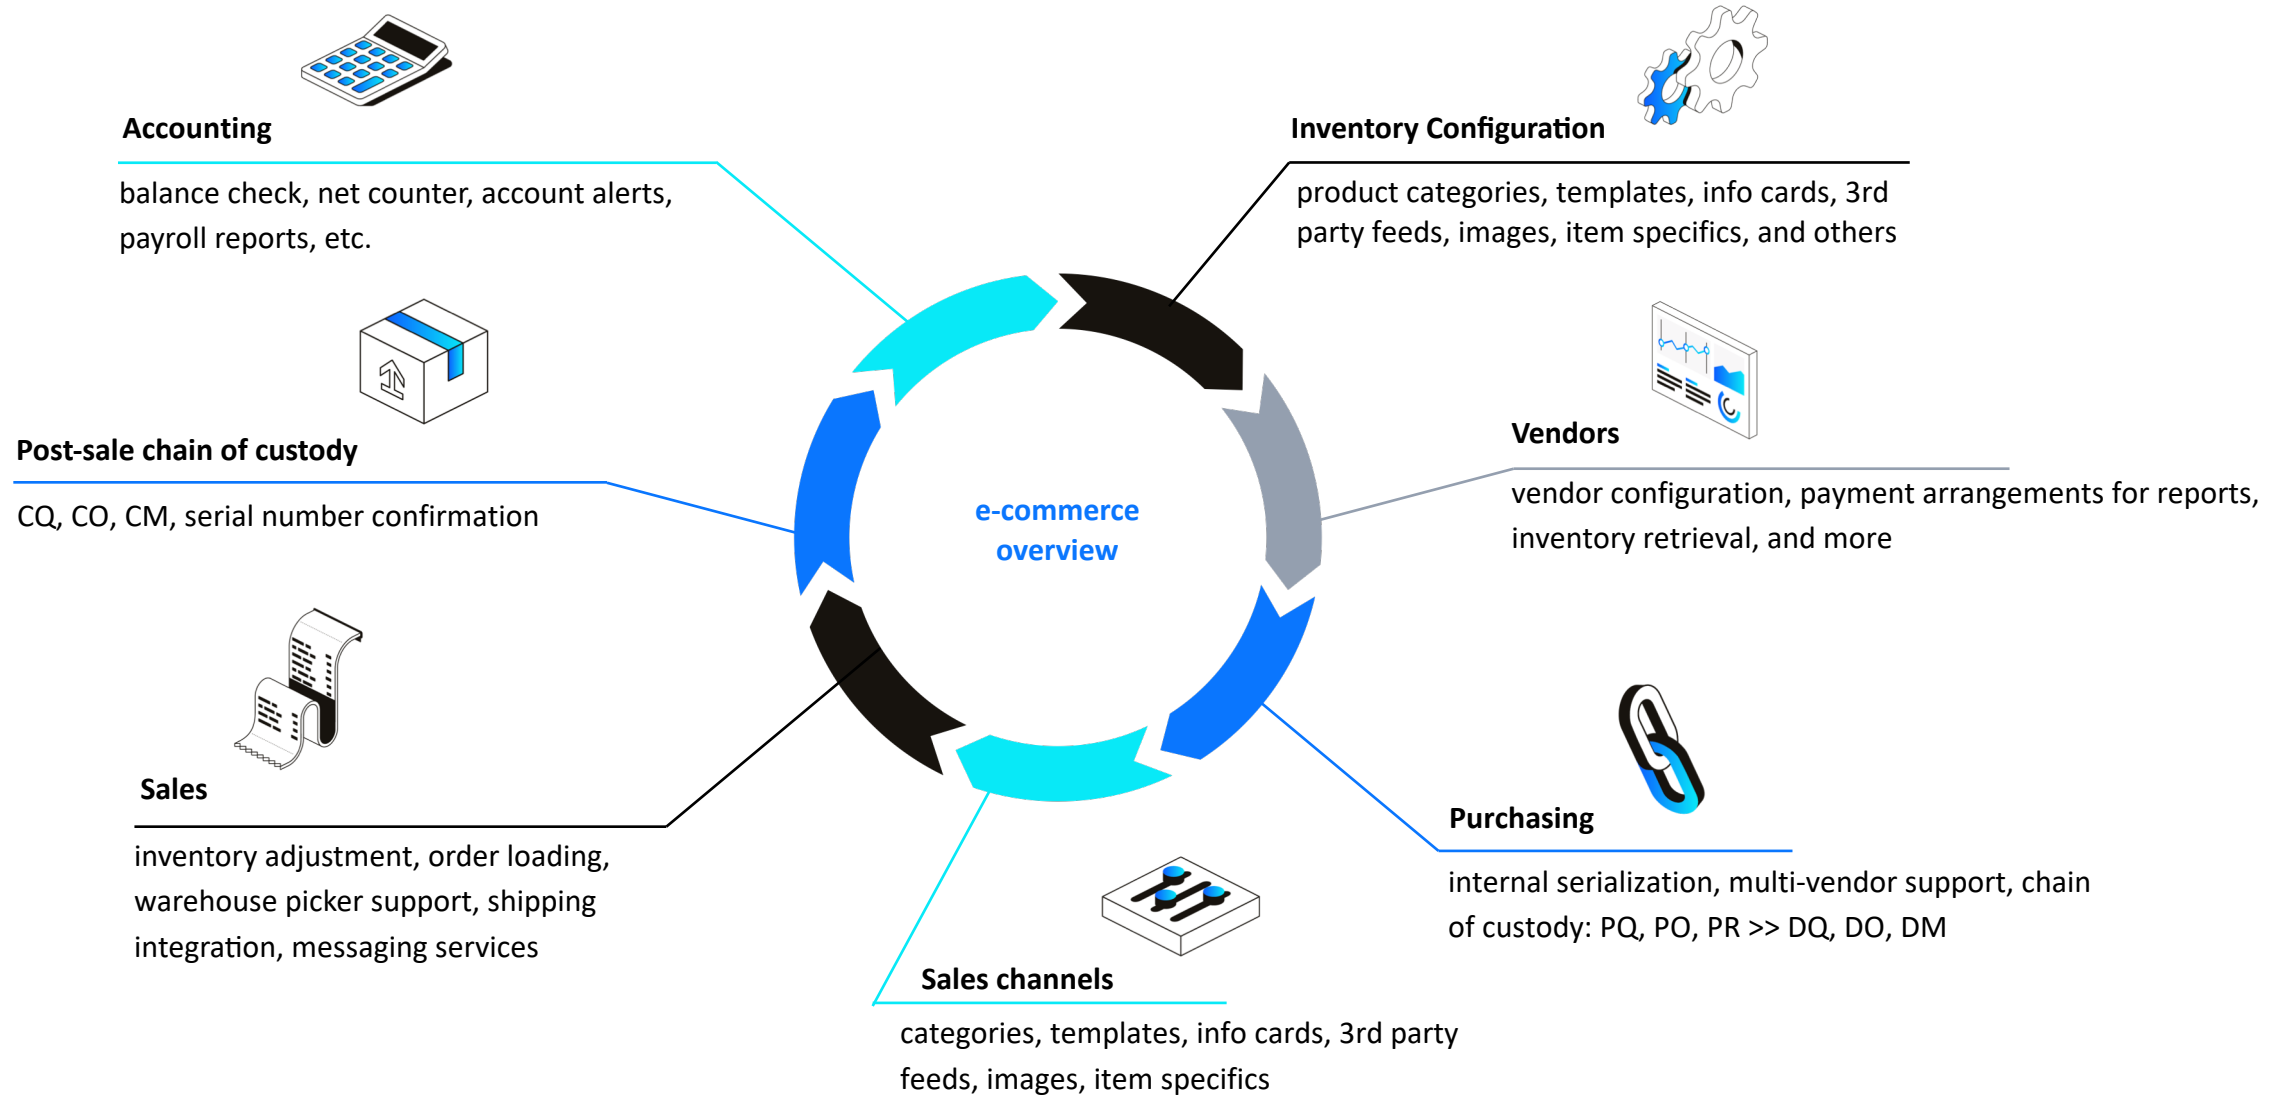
Accounting

balance check, net counter, account alerts, payroll reports, etc.

Inventory Configuration

product categories, templates, info cards, 3rd party feeds, images, item specifics, and others

Post-sale chain of custody

CQ, CO, CM, serial number confirmation

e-commerce overview

Vendors

vendor configuration, payment arrangements for reports, inventory retrieval, and more

Sales

inventory adjustment, order loading, warehouse picker support, shipping integration, messaging services

Purchasing

internal serialization, multi-vendor support, chain of custody: PQ, PO, PR >> DQ, DO, DM

Sales channels

categories, templates, info cards, 3rd party feeds, images, item specifics